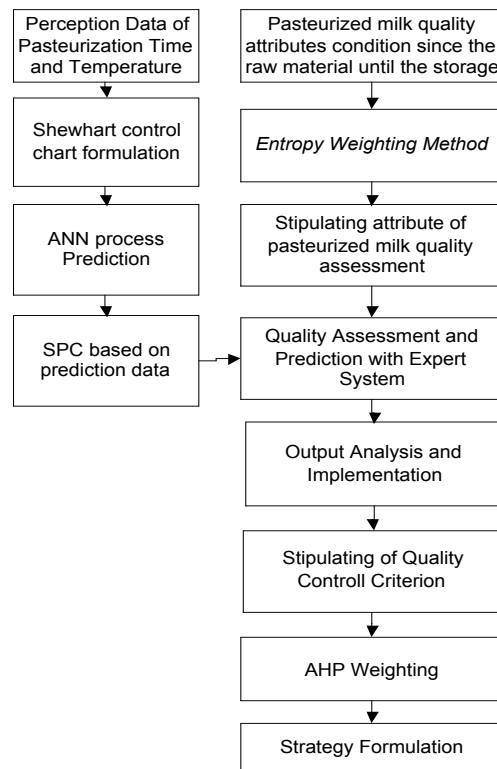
Perception Data of Pasteurization Time and Temperature

Shewhart control chart formulation

ANN process Prediction

SPC based on prediction data

Pasteurized milk quality attributes condition since the raw material until the storage

Entropy Weighting Method

Stipulating attribute of pasteurized milk quality assessment

Quality Assessment and Prediction with Expert System

Output Analysis and Implementation

Stipulating of Quality Controll Criterion

AHP Weighting

Strategy Formulation